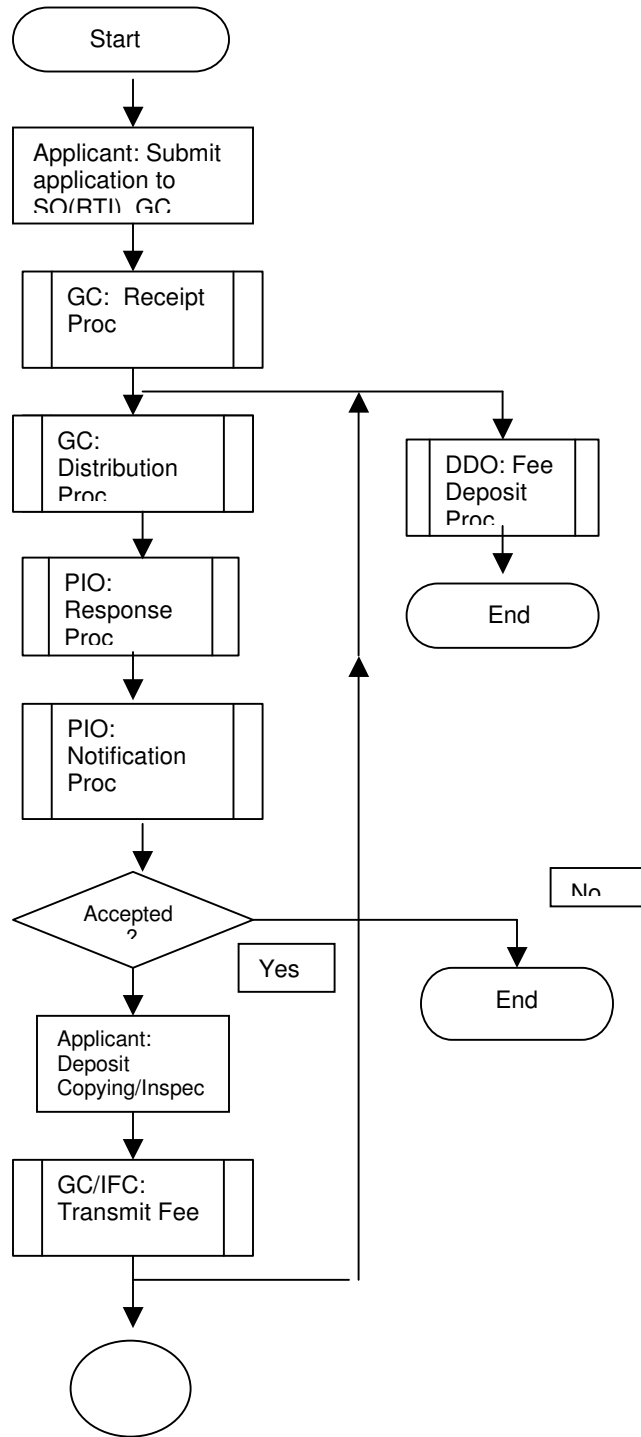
Start

Applicant: Submit application to SO(RTI), GC

GC: Receipt Proc

GC: Distribution Proc

DDO: Fee Deposit Proc

End

PIO: Response Proc

PIO: Notification Proc

Accepted ?

No

Yes

End

Applicant: Deposit Copying/Inspec

GC/IFC: Transmit Fee